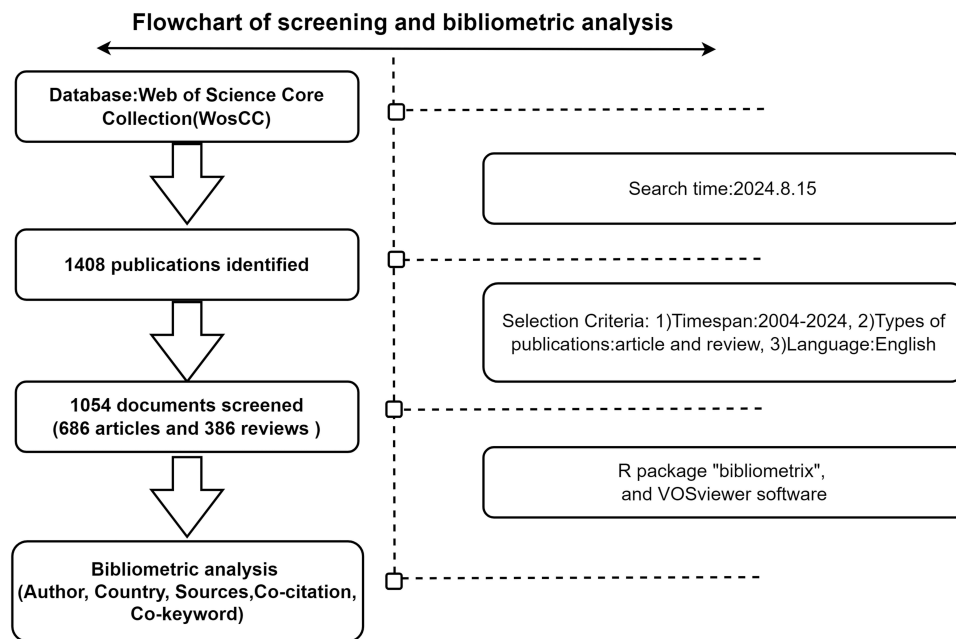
Flowchart of screening and bibliometric analysis

Database:Web of Science Core Collection(WosCC)

Search time:2024.8.15

1408 publications identified

Selection Criteria: 1)Timespan:2004-2024, 2)Types of publications:article and review, 3)Language:English

1054 documents screened (686 articles and 386 reviews )

R package "bibliometrix", and VOSviewer software

Bibliometric analysis (Author, Country, Sources,Co-citation, Co-keyword)